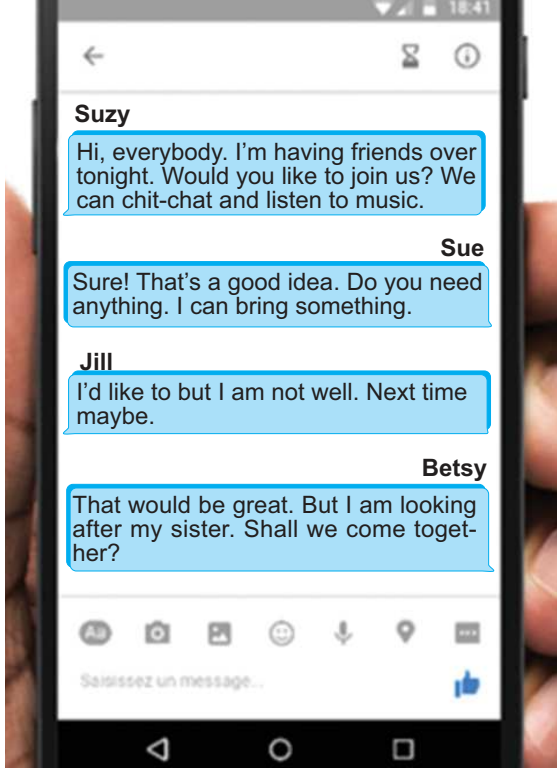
18:41

Suzy

Hi, everybody. I'm having friends over tonight. Would you like to join us? We can chit-chat and listen to music.

Sue

Sure! That's a good idea. Do you need anything. I can bring something.

Jill

I'd like to but I am not well. Next time maybe.

Betsy

That would be great. But I am looking after my sister. Shall we come together?

Aa

Saisissez un message...